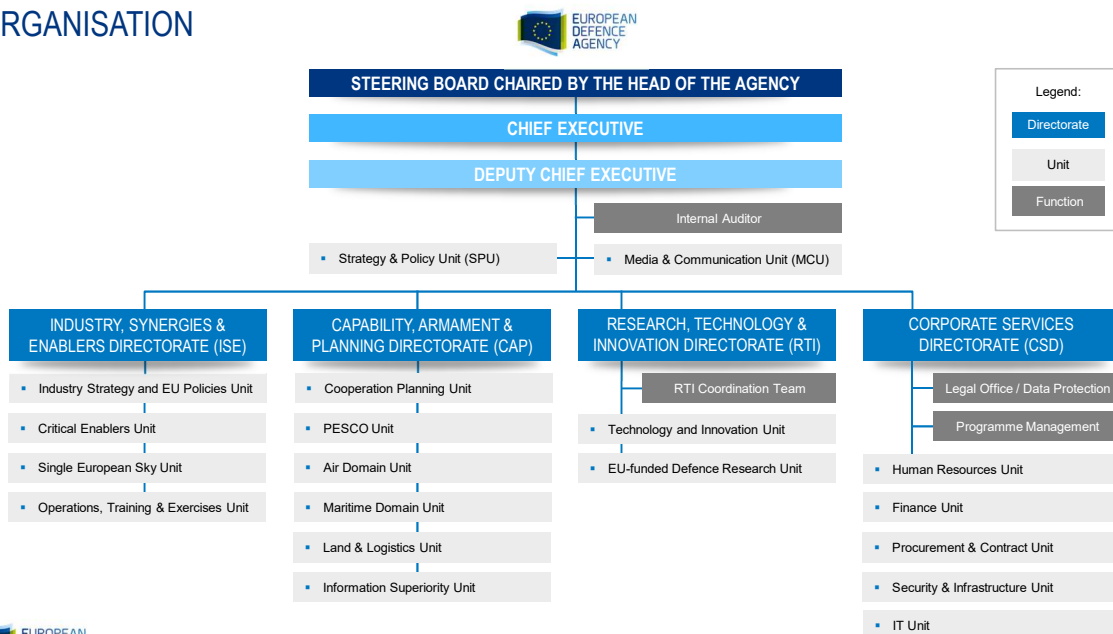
RGANISATION

EUROPEAN DEFENCE AGENCY

STEERING BOARD CHAIRED BY THE HEAD OF THE AGENCY

CHIEF EXECUTIVE

DEPUTY CHIEF EXECUTIVE

Internal Auditor

Strategy & Policy Unit (SPU)

Media & Communication Unit (MCU)

Legend:

Directorate

Unit

Function

INDUSTRY, SYNERGIES & ENABLERS DIRECTORATE (ISE)

Industry Strategy and EU Policies Unit

Critical Enablers Unit

Single European Sky Unit

Operations, Training & Exercises Unit

CAPABILITY, ARMAMENT & PLANNING DIRECTORATE (CAP)

Cooperation Planning Unit

PESCO Unit

Air Domain Unit

Maritime Domain Unit

Land & Logistics Unit

Information Superiority Unit

RESEARCH, TECHNOLOGY & INNOVATION DIRECTORATE (RTI)

RTI Coordination Team

Technology and Innovation Unit

EU-funded Defence Research Unit

CORPORATE SERVICES DIRECTORATE (CSD)

Legal Office / Data Protection

Programme Management

Human Resources Unit

Finance Unit

Procurement & Contract Unit

Security & Infrastructure Unit

IT Unit

EUROPEAN